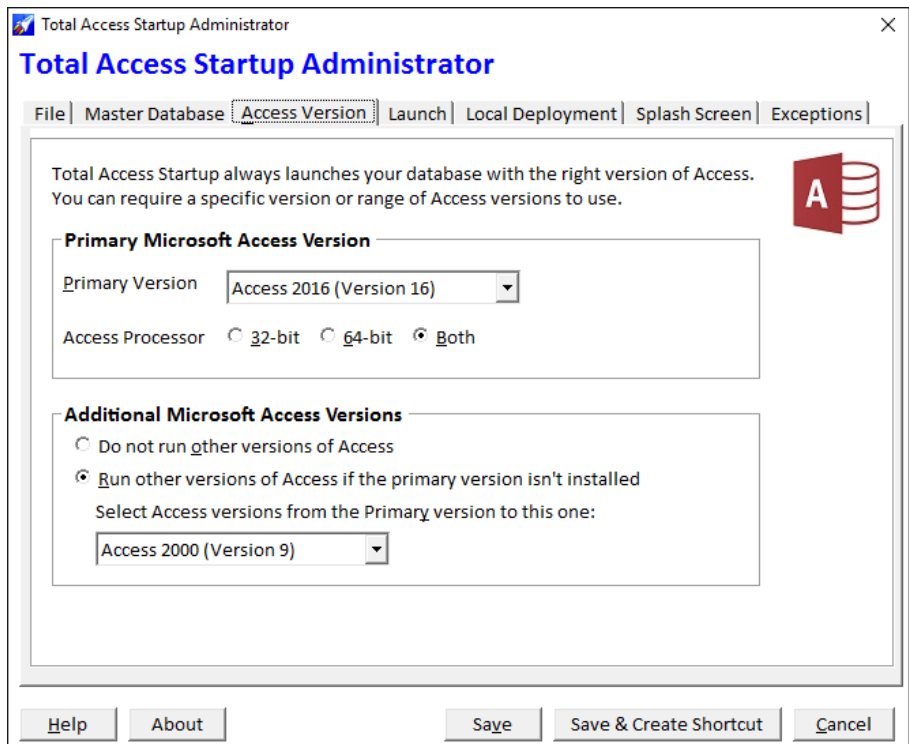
Total Access Startup Administrator

Total Access Startup Administrator

File | Master Database | Access Version | Launch | Local Deployment | Splash Screen | Exceptions

Total Access Startup always launches your database with the right version of Access. You can require a specific version or range of Access versions to use.

A

Primary Microsoft Access Version

Primary Version Access 2016 (Version 16)

Access Processor 32-bit 64-bit Both

Additional Microsoft Access Versions

Do not run other versions of Access

Run other versions of Access if the primary version isn't installed

Select Access versions from the Primary version to this one:

Access 2000 (Version 9)

Help About Save Save & Create Shortcut Cancel